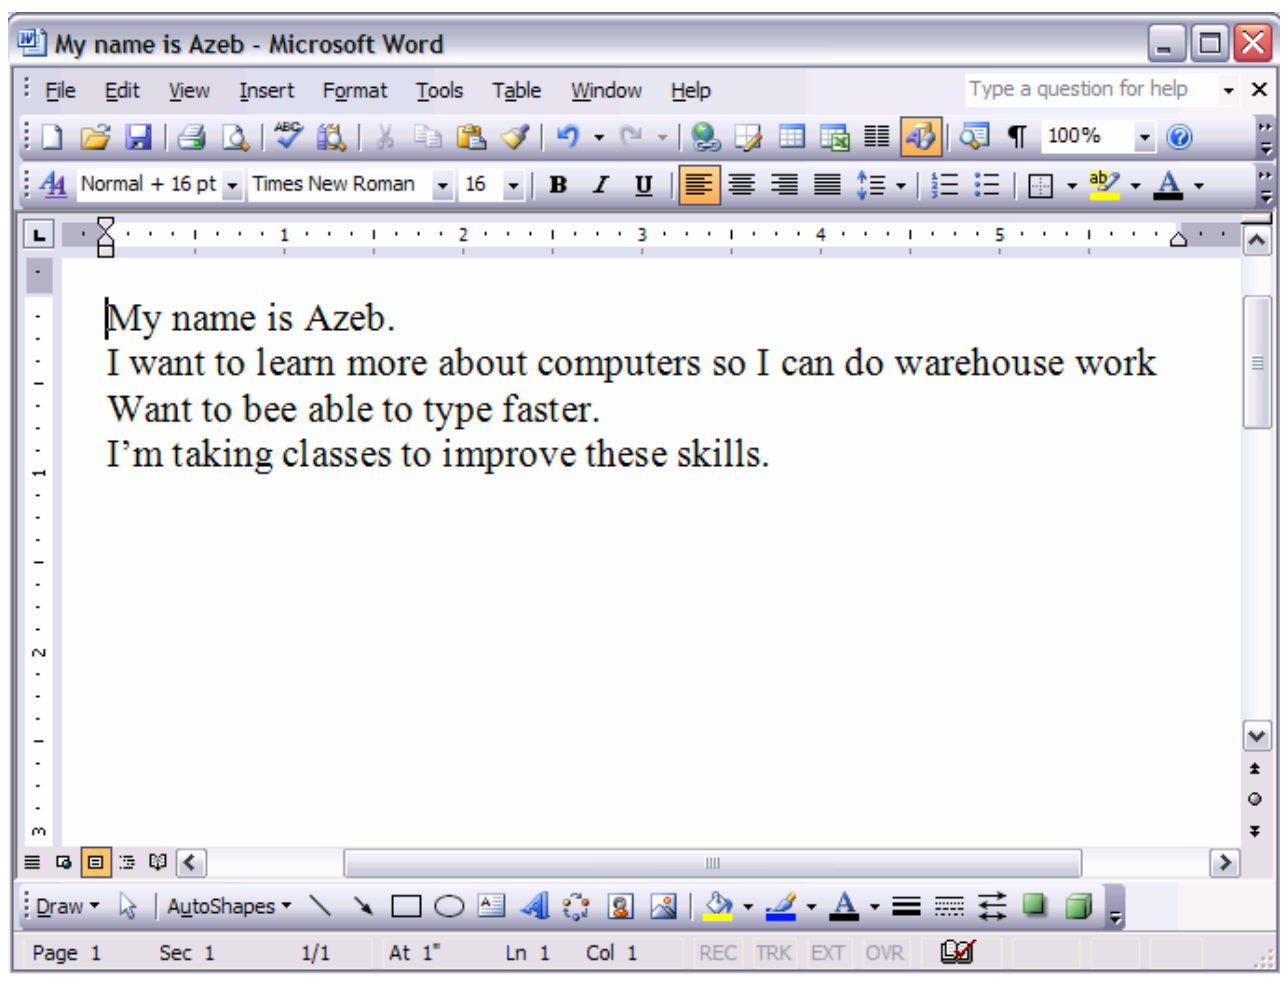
My name is Azeb - Microsoft Word

File Edit View Insert Format Tools Table Window Help

Type a question for help

100%

Normal + 16 pt Times New Roman 16

My name is Azeb.
I want to learn more about computers so I can do warehouse work
Want to bee able to type faster.
I’m taking classes to improve these skills.

Draw AutoShapes

Page 1 Sec 1 1/1 At 1" Ln 1 Col 1 REC TRK EXT OVR